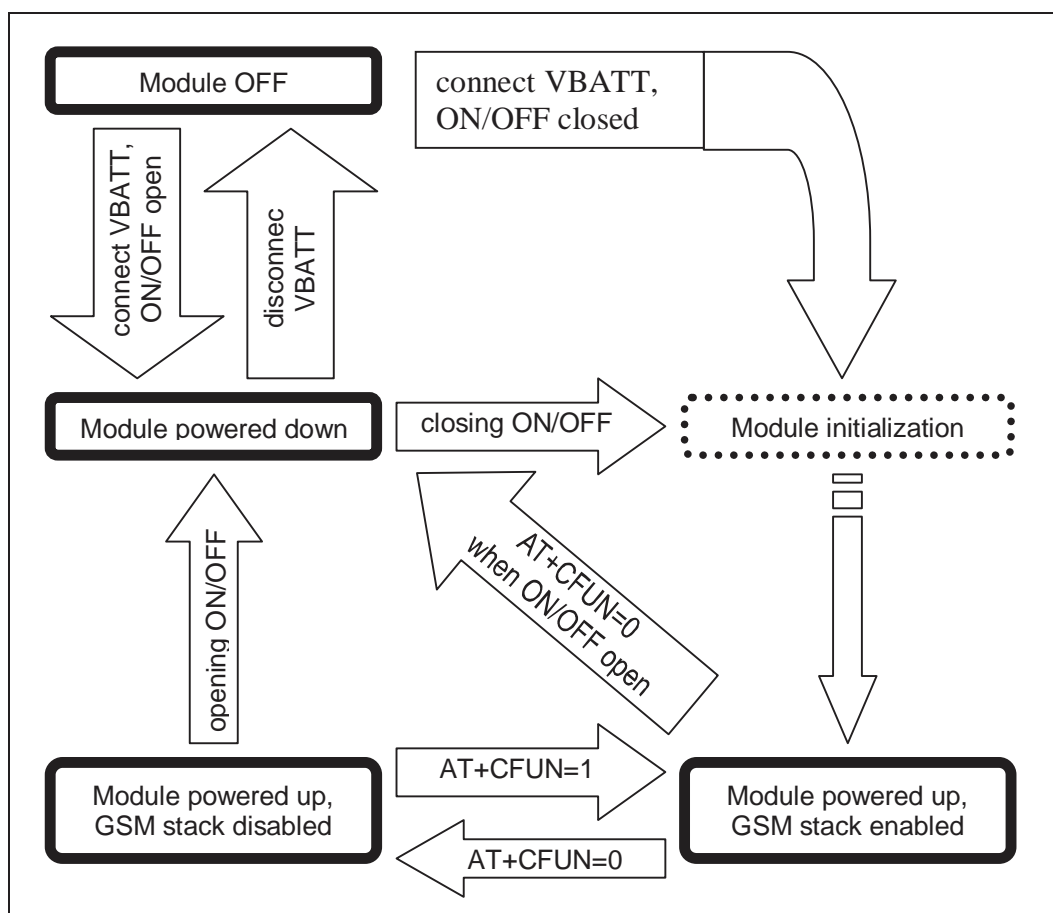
Module OFF

connect VBATT, ON/OFF closed

connect VBATT, ON/OFF open

disconnec VBATT

Module powered down

closing ON/OFF

Module initialization

AT+CFUN=0 when ON/OFF open

opening ON/OFF

Module powered up, GSM stack disabled

AT+CFUN=1

AT+CFUN=0

Module powered up, GSM stack enabled